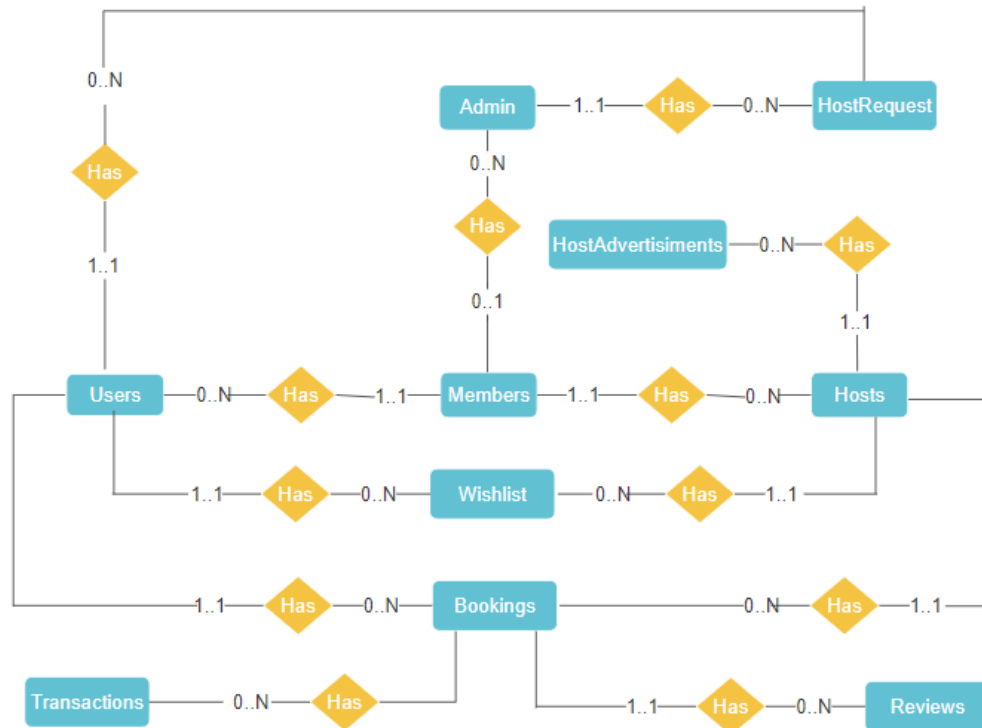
0..N
Has
1..1
Admin
1..1
Has
0..N
HostRequest
0..N
Has
0..1
HostAdvertisiments
0..N
Has
1..1
Users
0..N
Has
1..1
Members
1..1
Has
0..N
Hosts
1..1
Has
0..N
Wishlist
0..N
Has
1..1
1..1
Has
0..N
Bookings
0..N
Has
1..1
Transactions
0..N
Has
1..1
Has
0..N
Reviews